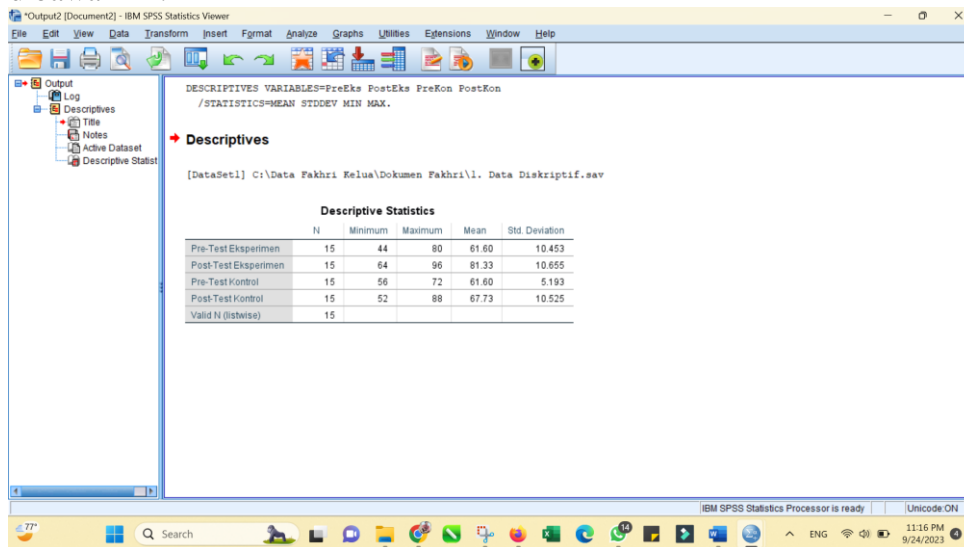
*Output2 [Document2] - IBM SPSS Statistics Viewer

File Edit View Data Transform Insert Format Analyze Graphs Utilities Extensions Window Help

Output
Log
Descriptives
Title
Notes
Active Dataset
Descriptive Statist

DESCRIPTIVES VARIABLES=PreEks PostEks PreKon PostKon
/STATISTICS=MEAN STDDEV MIN MAX.

Descriptives

[DataSet1] C:\Data Fakhri Kelua\Dokumen Fakhri\1. Data Diskriptif.sav

Descriptive Statistics

| | N | Minimum | Maximum | Mean | Std. Deviation |
|---|---|---|---|---|---|
| Pre-Test Eksperimen | 15 | 44 | 80 | 61.60 | 10.453 |
| Post-Test Eksperimen | 15 | 64 | 96 | 81.33 | 10.655 |
| Pre-Test Kontrol | 15 | 56 | 72 | 61.60 | 5.193 |
| Post-Test Kontrol | 15 | 52 | 88 | 67.73 | 10.525 |
| Valid N (listwise) | 15 | | | | |

IBM SPSS Statistics Processor is ready | Unicode:ON

77°
Search
14
ENG
11:16 PM
9/24/2023
4